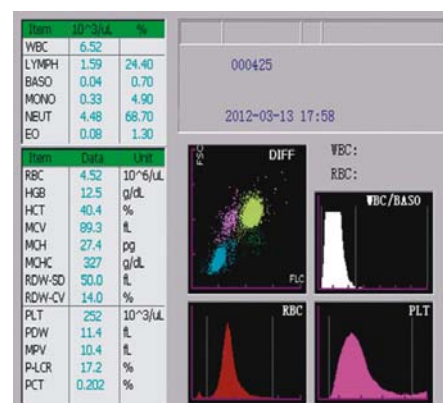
| Item | 10^3/uL | % |
|---|---|---|
| WBC | 6.52 | |
| LYMPH | 1.59 | 24.40 |
| BASO | 0.04 | 0.70 |
| MONO | 0.33 | 4.90 |
| NEUT | 4.48 | 68.70 |
| EO | 0.08 | 1.30 |

| Item | Data | Unit |
|---|---|---|
| RBC | 4.52 | 10^6/uL |
| HGB | 12.5 | g/dL |
| HCT | 40.4 | % |
| MCV | 89.3 | fL |
| MCH | 27.4 | pg |
| MCHC | 327 | g/dL |
| RDW-SD | 50.0 | fL |
| RDW-CV | 14.0 | % |
| PLT | 252 | 10^3/uL |
| PDW | 11.4 | fL |
| MPV | 10.4 | fL |
| P-LCR | 17.2 | % |
| PCT | 0.202 | % |

000425

2012-03-13 17:58

DIFF

FSC

FLC

WBC:

RBC:

WBC/BASO

RBC

PLT